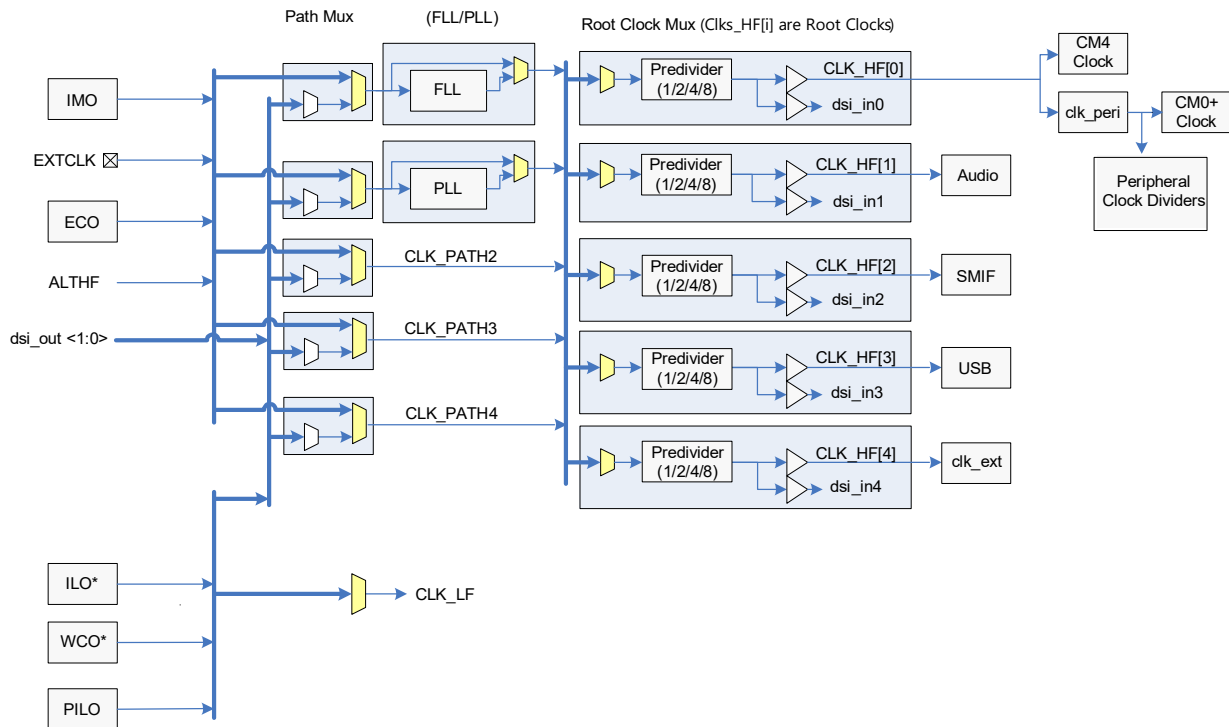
Path Mux

(FLL/PLL)

Root Clock Mux (Clks_HF[i] are Root Clocks)

IMO

EXTCLK

ECO

ALTHF

dsi_out <1:0>

FLL

PLL

CLK_PATH2

CLK_PATH3

CLK_PATH4

Predivider (1/2/4/8)

CLK_HF[0]

dsi_in0

Predivider (1/2/4/8)

CLK_HF[1]

dsi_in1

Predivider (1/2/4/8)

CLK_HF[2]

dsi_in2

Predivider (1/2/4/8)

CLK_HF[3]

dsi_in3

Predivider (1/2/4/8)

CLK_HF[4]

dsi_in4

CM4 Clock

clk_peri

CM0+ Clock

Peripheral Clock Dividers

Audio

SMIF

USB

clk_ext

ILO*

WCO*

PILO

CLK_LF